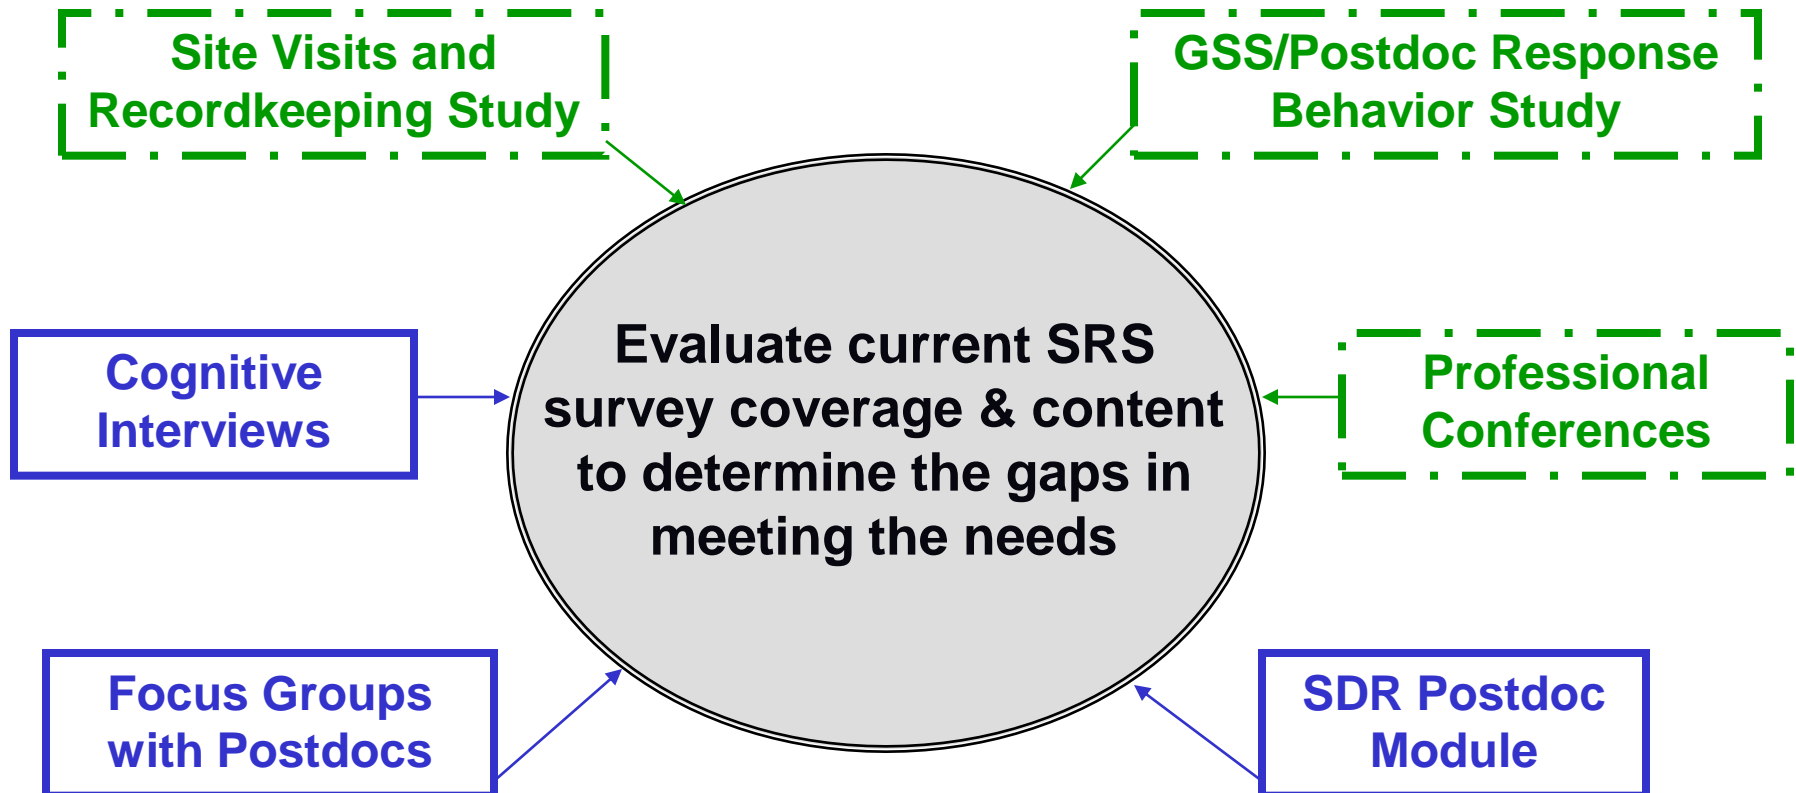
Site Visits and Recordkeeping Study

GSS/Postdoc Response Behavior Study

Cognitive Interviews

Evaluate current SRS survey coverage & content to determine the gaps in meeting the needs

Professional Conferences

Focus Groups with Postdocs

SDR Postdoc Module